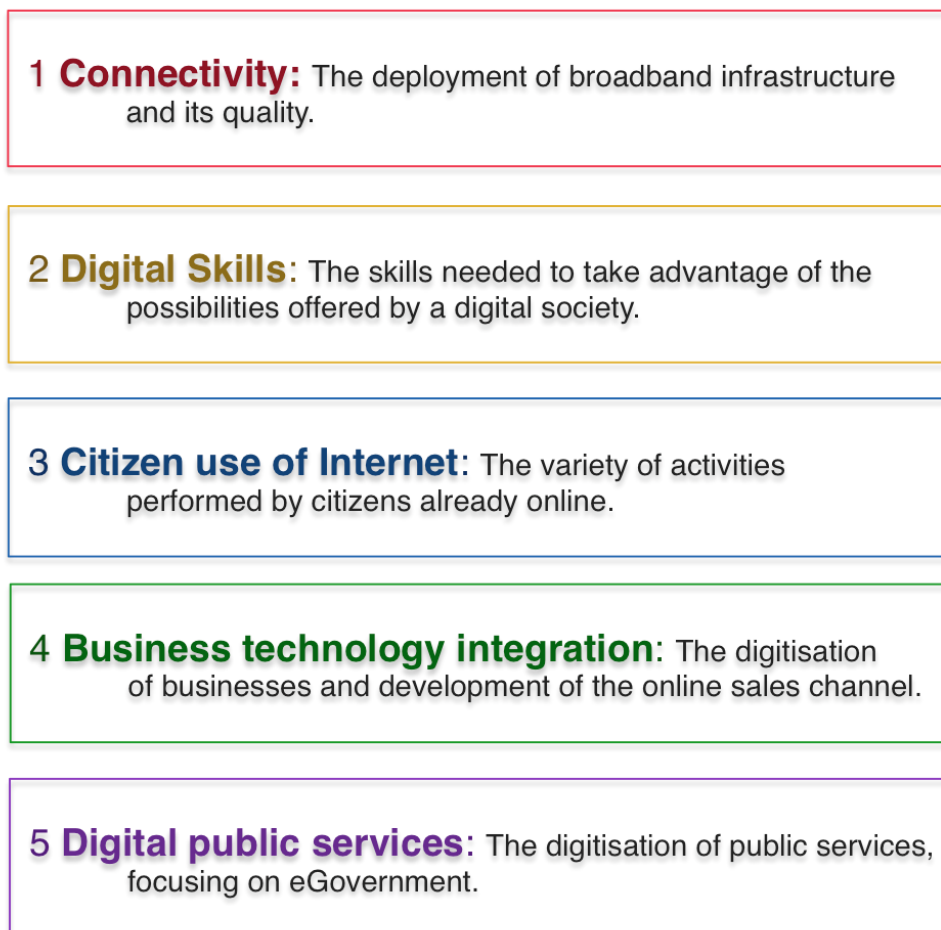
1 Connectivity: The deployment of broadband infrastructure and its quality.

2 Digital Skills: The skills needed to take advantage of the possibilities offered by a digital society.

3 Citizen use of Internet: The variety of activities performed by citizens already online.

4 Business technology integration: The digitisation of businesses and development of the online sales channel.

5 Digital public services: The digitisation of public services, focusing on eGovernment.